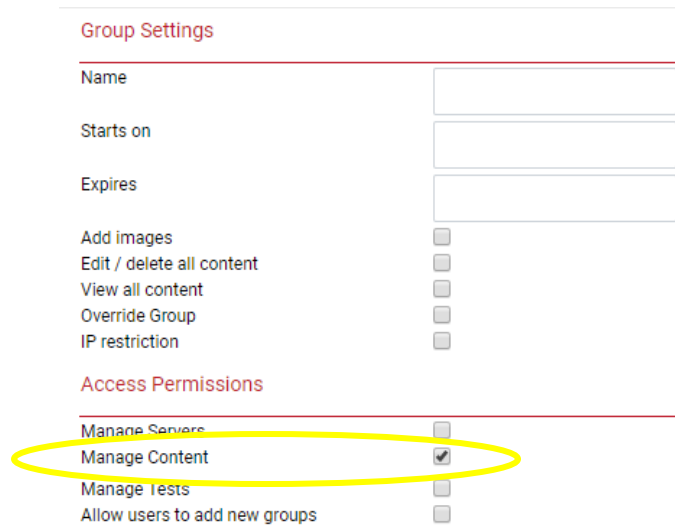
Group Settings

Name

Starts on

Expires

Add images

Edit / delete all content

View all content

Override Group

IP restriction

Access Permissions

Manage Servers

Manage Content

Manage Tests

Allow users to add new groups